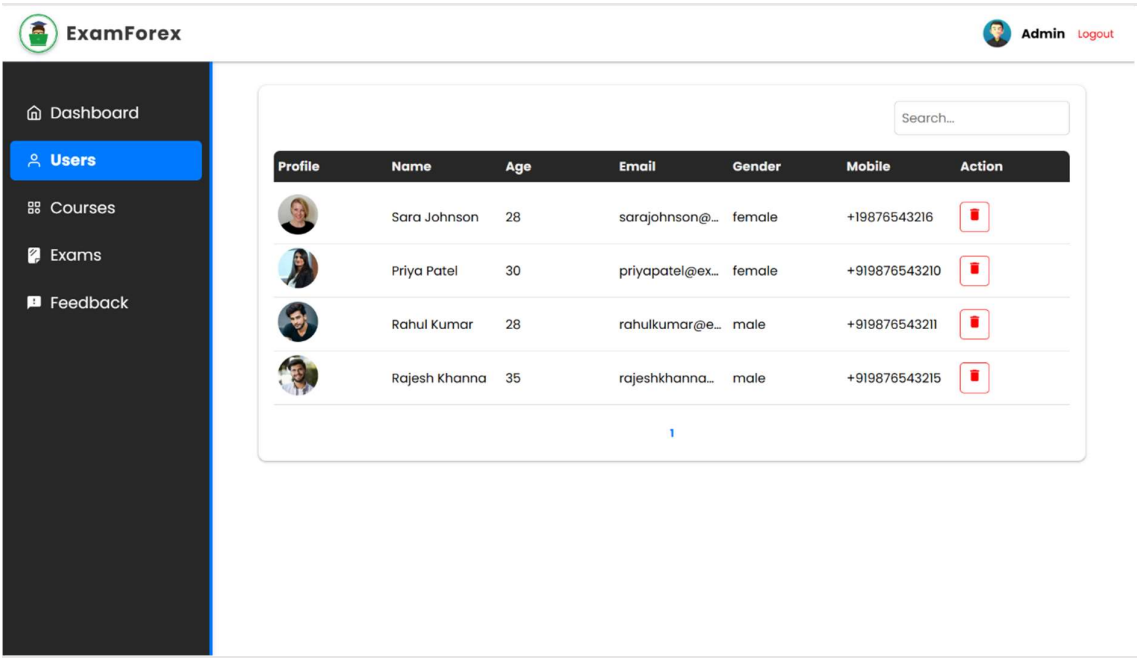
ExamForex

Admin Logout

Dashboard
Users
Courses
Exams
Feedback

Search...

| Profile | Name | Age | Email | Gender | Mobile | Action |
|---|---|---|---|---|---|---|
| | Sara Johnson | 28 | sarajohnson@... | female | +19876543216 | |
| | Priya Patel | 30 | priyapatel@ex... | female | +919876543210 | |
| | Rahul Kumar | 28 | rahulkumar@e... | male | +919876543211 | |
| | Rajesh Khanna | 35 | rajeshkhanna... | male | +919876543215 | |

1